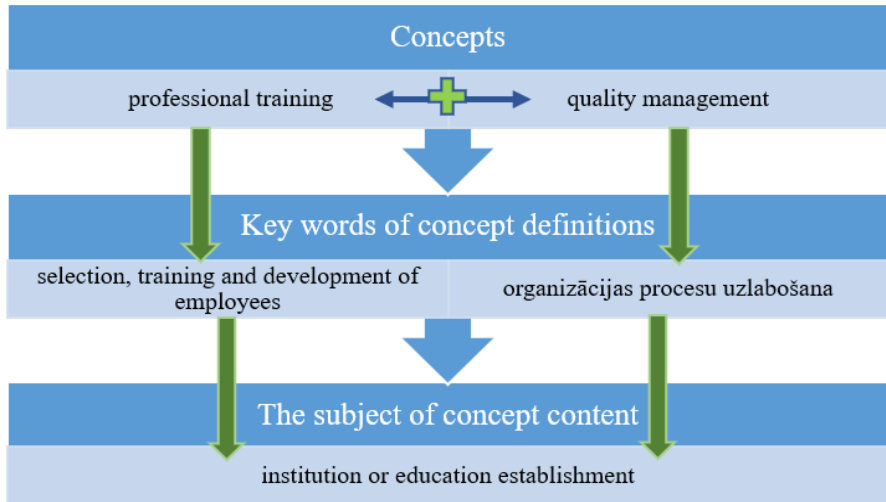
Concepts

professional training

quality management

Key words of concept definitions

selection, training and development of employees

organizācijas procesu uzlabošana

The subject of concept content

institution or education establishment